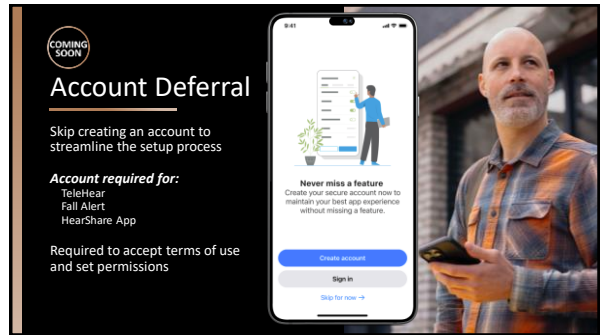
COMING SOON

Account Deferral

Skip creating an account to streamline the setup process

Account required for:
TeleHear
Fall Alert
HearShare App

Required to accept terms of use and set permissions

9:41

Never miss a feature
Create your secure account now to maintain your best app experience without missing a feature.

Create account

Sign in

Skip for now →